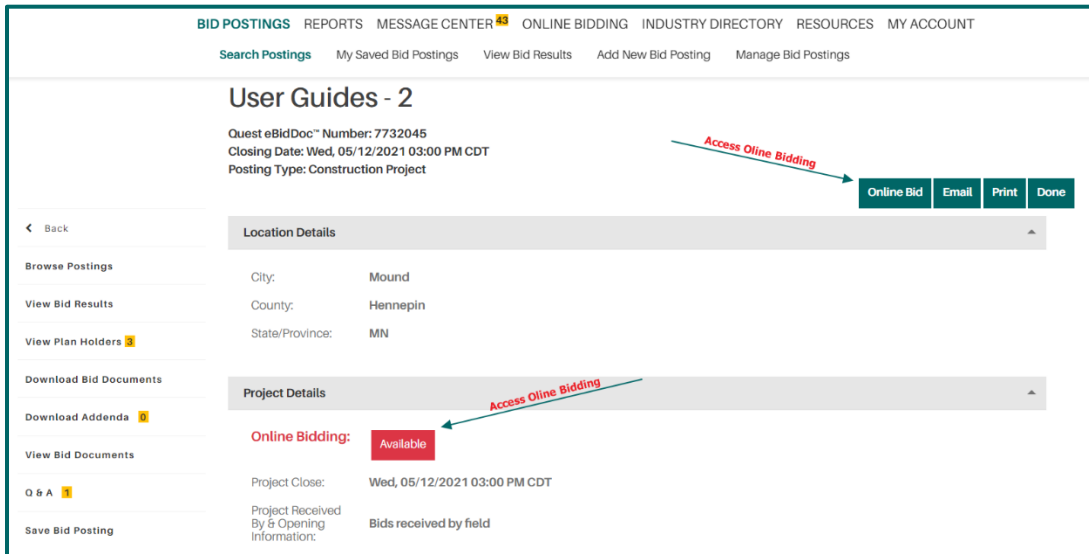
BID POSTINGS REPORTS MESSAGE CENTER 43 ONLINE BIDDING INDUSTRY DIRECTORY RESOURCES MY ACCOUNT

Search Postings My Saved Bid Postings View Bid Results Add New Bid Posting Manage Bid Postings

User Guides - 2

Quest eBidDoc™ Number: 7732045
Closing Date: Wed, 05/12/2021 03:00 PM CDT
Posting Type: Construction Project

Access Oline Bidding

Online Bid Email Print Done

< Back

Browse Postings

View Bid Results

View Plan Holders 3

Download Bid Documents

Download Addenda 0

View Bid Documents

Q & A 1

Save Bid Posting

Location Details

| City: | Mound |
|---|---|
| County: | Hennepin |
| State/Province: | MN |

Project Details

Access Oline Bidding

Online Bidding: Available

| Project Close: | Wed, 05/12/2021 03:00 PM CDT |
|---|---|
| Project Received By & Opening Information: | Bids received by field |